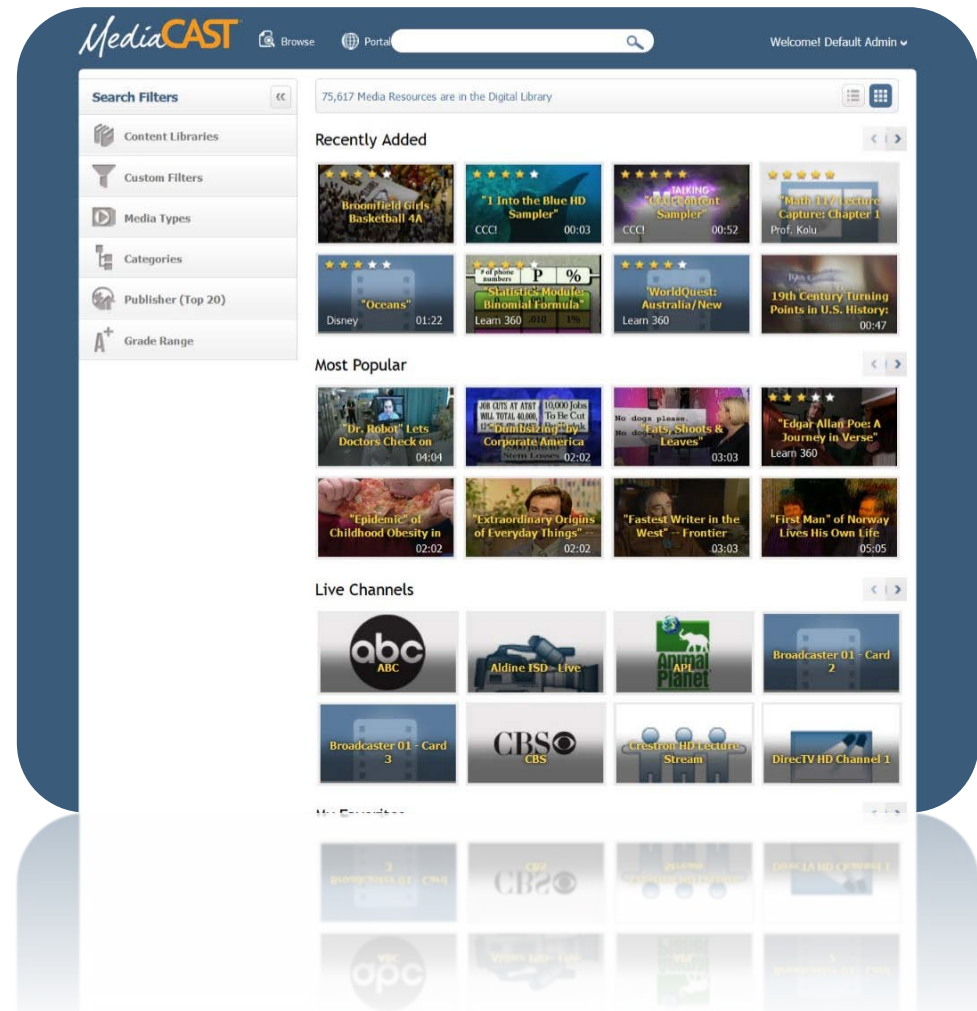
MediaCAST Browse Portal

Welcome! Default Admin

Search Filters

Content Libraries

Custom Filters

Media Types

Categories

Publisher (Top 20)

Grade Range

75,617 Media Resources are in the Digital Library

Recently Added

Broomfield Girls Basketball 4A

"1 Into the Blue HD Sampler"
CCC! 00:03

"CCC! Content Sampler"
CCC! 00:52

"Math 112 Lecture Capture: Chapter 1"
Prof. Kolu

"Oceans"
Disney 01:22

"Statistics Module: Binomial Formula"
Learn 360

"WorldQuest: Australia/New
Learn 360

19th Century Turning Points in U.S. History:
00:47

Most Popular

"Dr. Robot" Lets Doctors Check on
04:04

"Dumbsizing" by Corporate America
02:02

"Eats, Shoots & Leaves"
03:03

"Edgar Allan Poe: A Journey in Verse"
Learn 360

"Epidemic" of Childhood Obesity in
02:02

"Extraordinary Origins of Everyday Things"
02:02

"Fastest Writer in the West" -- Frontier
03:03

"First Man" of Norway Lives His Own Life
05:05

Live Channels

ABC

Aldine ISD - Live

APL

Broadcaster 01 - Card 2

Broadcaster 01 - Card 3

CBS

Crestron HD Lecture Stream

DirecTV HD Channel 1

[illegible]